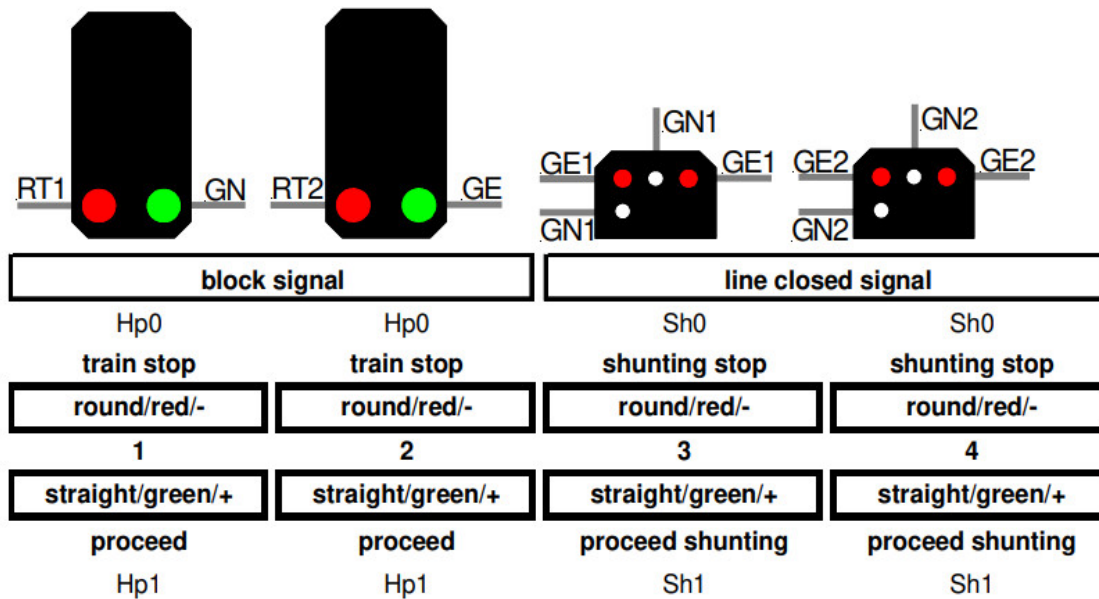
RT1 GN
RT2 GE
GN1 GE1 GE1 GN1
GN2 GE2 GE2 GN2

block signal

line closed signal

| Hp0 | Hp0 | Sh0 | Sh0 |
|---|---|---|---|
| train stop | train stop | shunting stop | shunting stop |
| round/red/- | round/red/- | round/red/- | round/red/- |
| 1 | 2 | 3 | 4 |
| straight/green/+ | straight/green/+ | straight/green/+ | straight/green/+ |
| proceed | proceed | proceed shunting | proceed shunting |
| Hp1 | Hp1 | Sh1 | Sh1 |